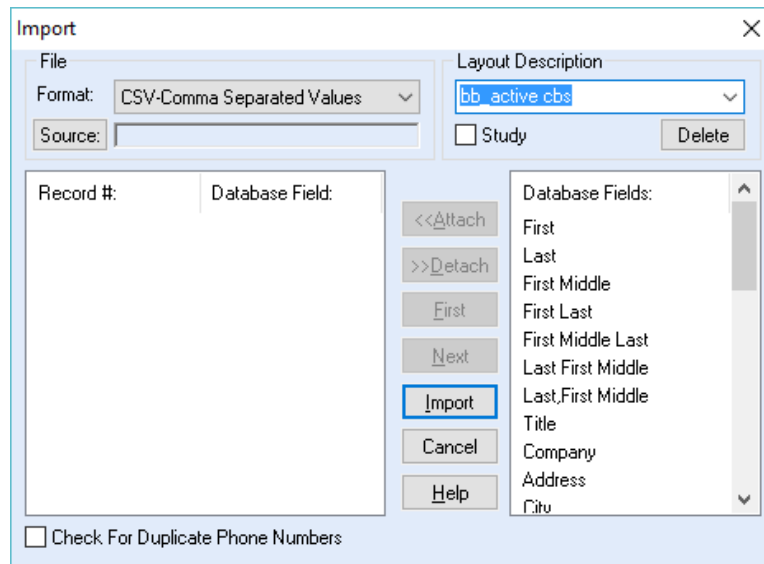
Import

File

Format: CSV-Comma Separated Values

Source:

Layout Description

bb_active cbs

Study

Delete

Record #:

Database Field:

<<Attach

>>Detach

First

Next

Import

Cancel

Help

Database Fields:

First
Last
First Middle
First Last
First Middle Last
Last First Middle
Last,First Middle
Title
Company
Address
City

Check For Duplicate Phone Numbers